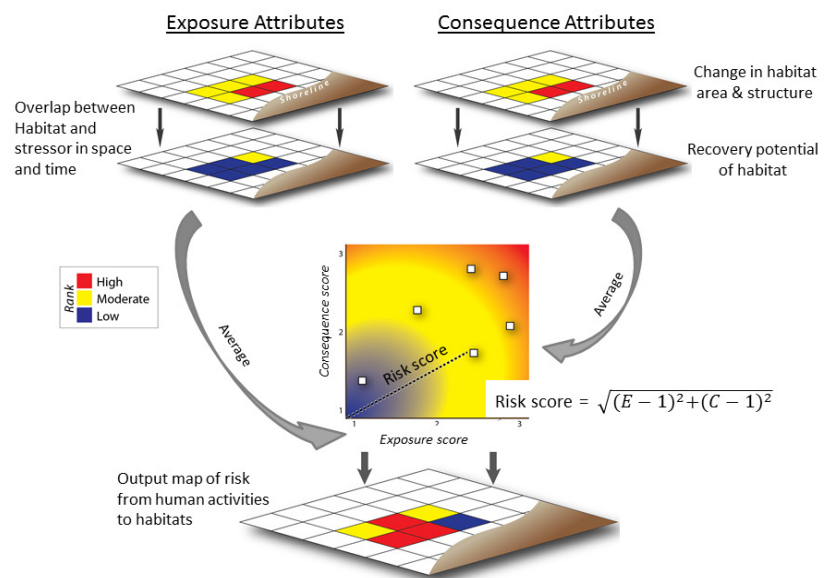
Exposure Attributes

Consequence Attributes

Shoreline

Shoreline

Overlap between Habitat and stressor in space and time

Change in habitat area & structure

Recovery potential of habitat

Rank

High

Moderate

Low

Average

Average

3

2

1

Consequence score

Risk score

1

2

3

Exposure score

Risk score = $\sqrt{(E-1)^2+(C-1)^2}$

Output map of risk from human activities to habitats